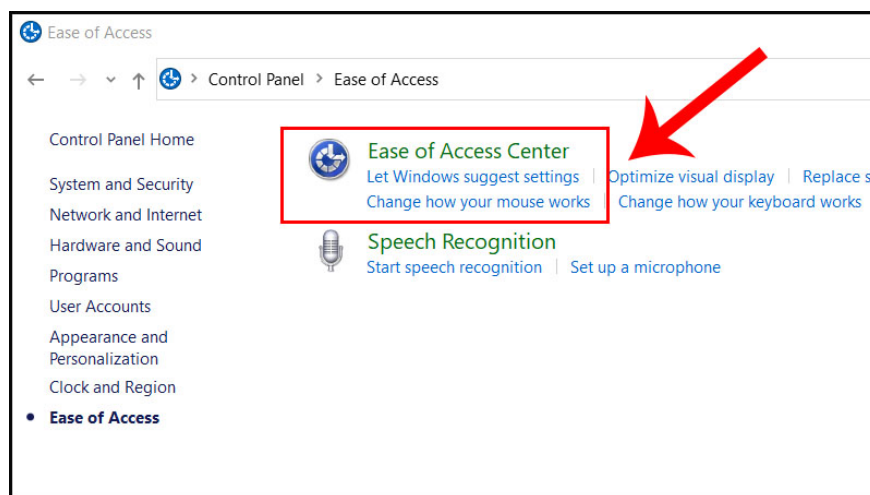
Ease of Access

Control Panel > Ease of Access

Control Panel Home

System and Security

Network and Internet

Hardware and Sound

Programs

User Accounts

Appearance and Personalization

Clock and Region

Ease of Access

Ease of Access Center

Let Windows suggest settings | Optimize visual display | Replace s

Change how your mouse works | Change how your keyboard works

Speech Recognition

Start speech recognition | Set up a microphone